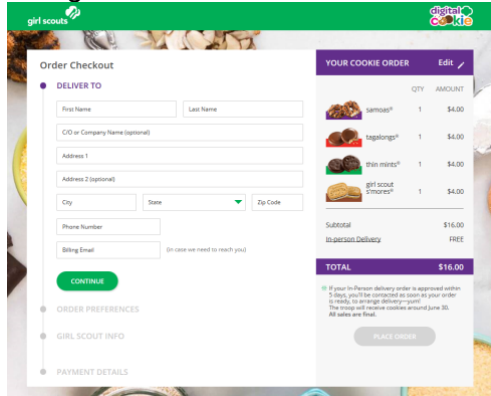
girl scouts

digital cookie

Order Checkout

DELIVER TO

First Name

Last Name

C/O or Company Name (optional)

Address 1

Address 2 (optional)

City

State

Zip Code

Phone Number

Billing Email

(in case we need to reach you)

CONTINUE

ORDER PREFERENCES

GIRL SCOUT INFO

PAYMENT DETAILS

YOUR COOKIE ORDER

Edit

| | QTY | AMOUNT |
|---|---|---|
| samoas® | 1 | $4.00 |
| tagalongs® | 1 | $4.00 |
| thin mints® | 1 | $4.00 |
| girl scout s'mores® | 1 | $4.00 |

Subtotal $16.00

In-person Delivery FREE

TOTAL $16.00

If your In-Person delivery order is approved within 5 days, you'll be contacted as soon as your order is ready, to arrange delivery—yum! The troop will receive cookies around June 30. All sales are final.

PLACE ORDER